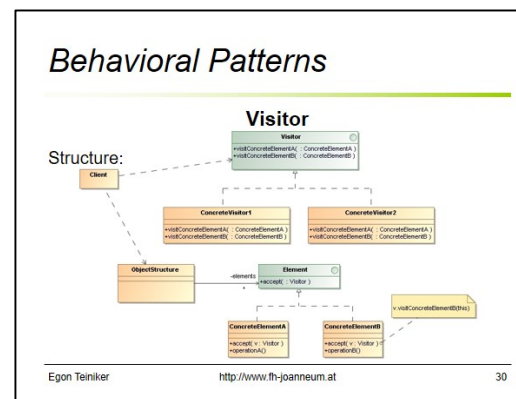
Behavioral Patterns

Visitor

Structure:

Visitor

+visitConcreteElementA( : ConcreteElementA )
+visitConcreteElementB( : ConcreteElementB )

Client

ConcreteVisitor1

+visitConcreteElementA( : ConcreteElementA )
+visitConcreteElementB( : ConcreteElementB )

ConcreteVisitor2

+visitConcreteElementA( : ConcreteElementA )
+visitConcreteElementB( : ConcreteElementB )

ObjectStructure

-elements

*

Element

+accept( : Visitor )

v.visitConcreteElementB(this)

ConcreteElementA

+accept( v : Visitor )
+operationA()

ConcreteElementB

+accept( v : Visitor )
+operationB()

Egon Teiniker

http://www.fh-joanneum.at

30